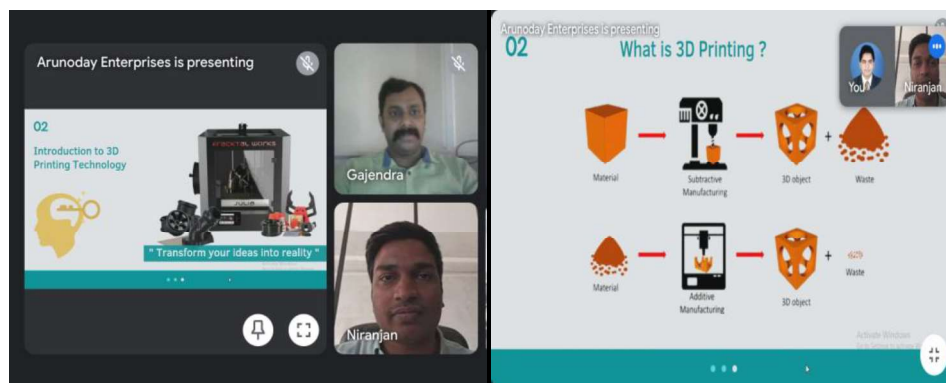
Arunoday Enterprises is presenting

02

Introduction to 3D Printing Technology

FRACKTAL WORKS

JULIA

" Transform your ideas into reality "

Gajendra

Niranjan

Arunoday Enterprises is presenting

02

What is 3D Printing ?

You

Niranjan

Material

Subtractive Manufacturing

3D object

+

Waste

Material

Additive Manufacturing

3D object

+

Waste

Activate Windows
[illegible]